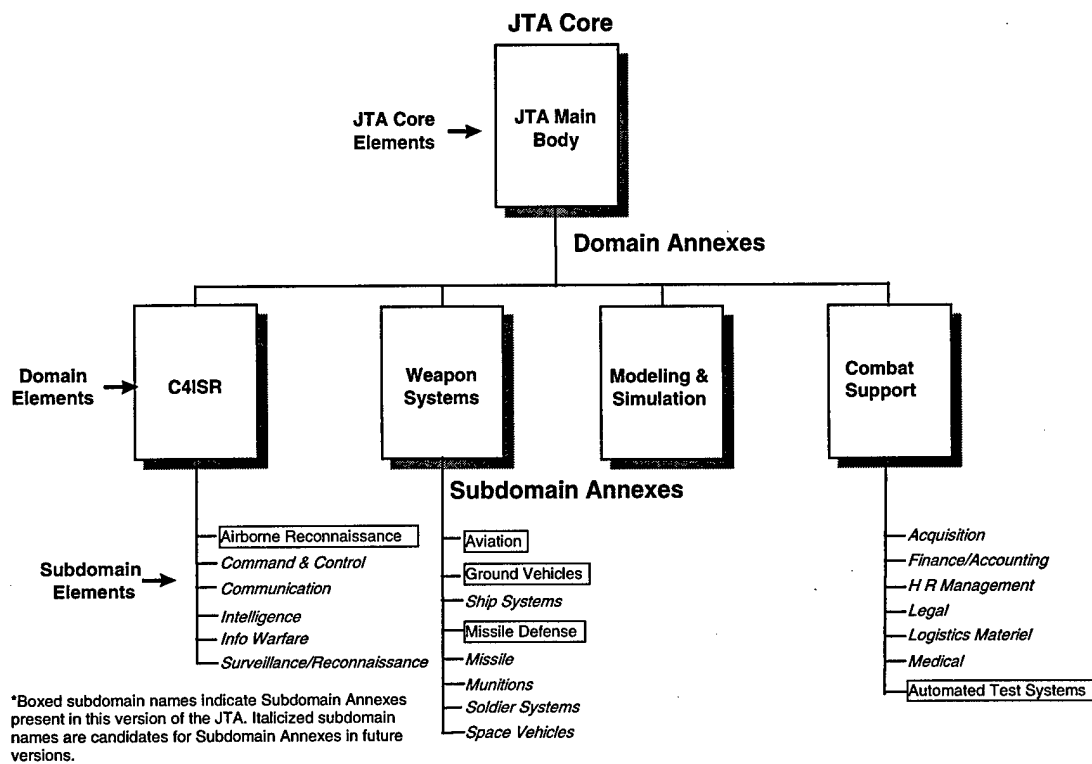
JTA Core

JTA Core Elements

JTA Main Body

Domain Annexes

Domain Elements

C4ISR

Weapon Systems

Modeling & Simulation

Combat Support

Subdomain Annexes

Subdomain Elements

Airborne Reconnaissance
*Command & Control*
*Communication*
*Intelligence*
*Info Warfare*
*Surveillance/Reconnaissance*

Aviation
Ground Vehicles
*Ship Systems*
Missile Defense
*Missile*
*Munitions*
*Soldier Systems*
*Space Vehicles*

*Acquisition*
*Finance/Accounting*
*H R Management*
*Legal*
*Logistics Materiel*
*Medical*
Automated Test Systems

*Boxed subdomain names indicate Subdomain Annexes present in this version of the JTA. Italicized subdomain names are candidates for Subdomain Annexes in future versions.